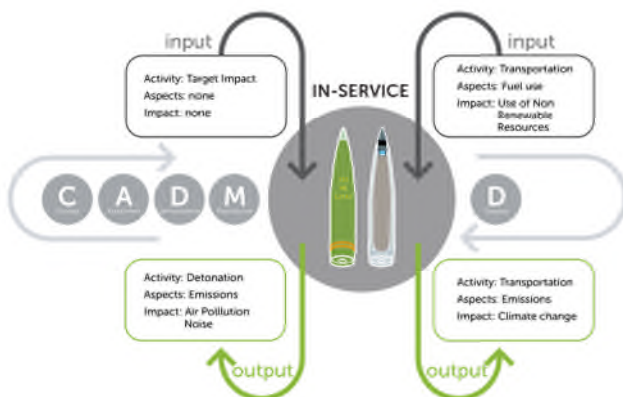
input

Activity: Target Impact
Aspects: none
Impact: none

IN-SERVICE

input

Activity: Transportation
Aspects: Fuel use
Impact: Use of Non Renewable Resources

C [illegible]
A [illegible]
D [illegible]
M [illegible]

D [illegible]

Activity: Detonation
Aspects: Emissions
Impact: Air Polllution Noise

Activity: Transportation
Aspects: Emissions
Impact: Climate change

output

output